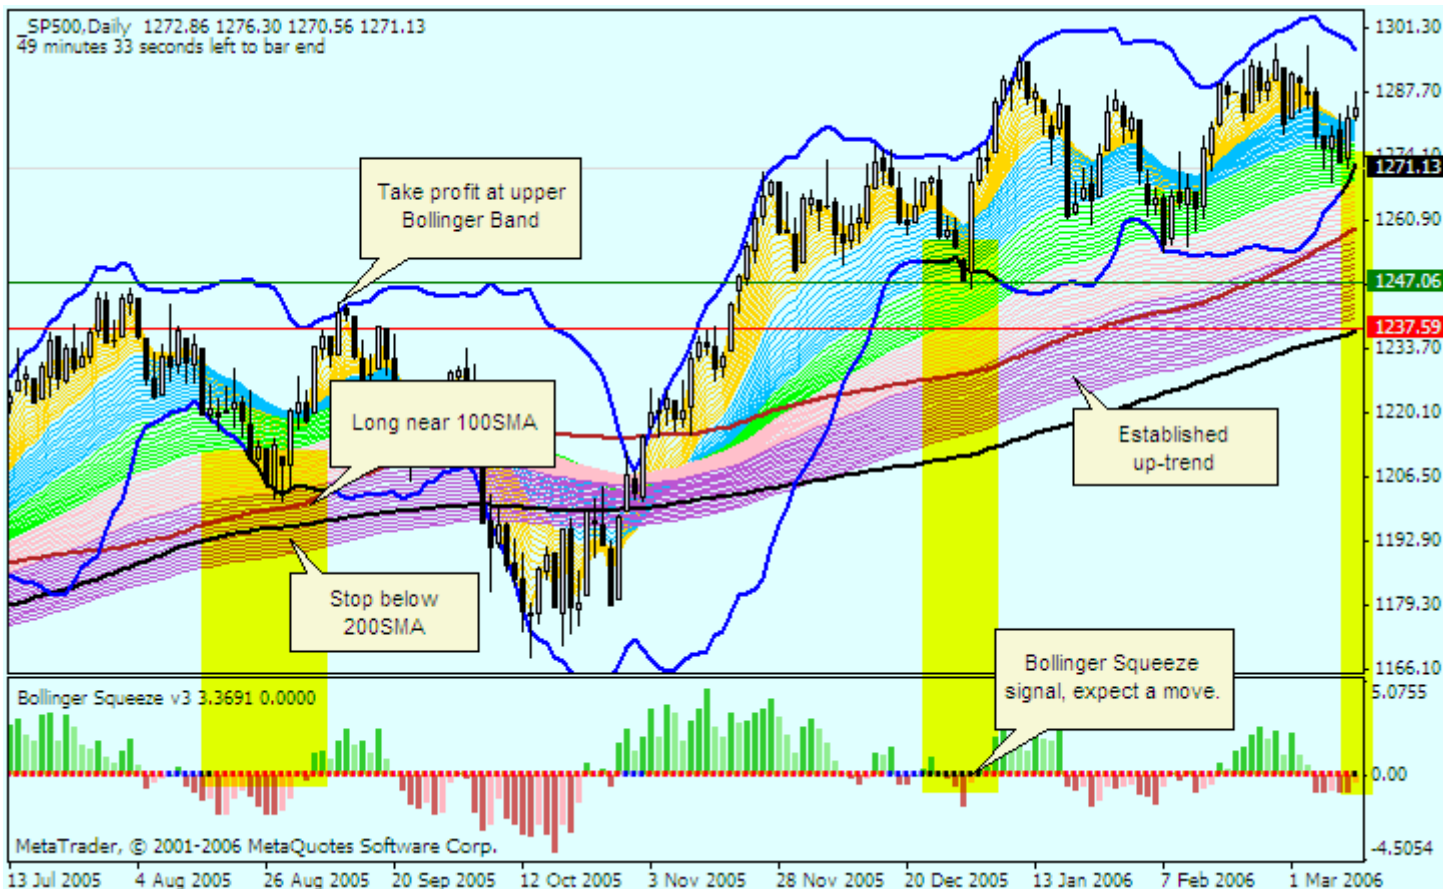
_SP500,Daily 1272.86 1276.30 1270.56 1271.13
49 minutes 33 seconds left to bar end

Take profit at upper Bollinger Band

Long near 100SMA

Stop below 200SMA

Established up-trend

Bollinger Squeeze signal, expect a move.

1301.30
1287.70
1274.10
1271.13
1260.90
1247.06
1237.59
1233.70
1220.10
1206.50
1192.90
1179.30
1166.10

Bollinger Squeeze v3 3.3691 0.0000

5.0755
0.00
-4.5054

MetaTrader, © 2001-2006 MetaQuotes Software Corp.

13 Jul 2005 4 Aug 2005 26 Aug 2005 20 Sep 2005 12 Oct 2005 3 Nov 2005 28 Nov 2005 20 Dec 2005 13 Jan 2006 7 Feb 2006 1 Mar 2006